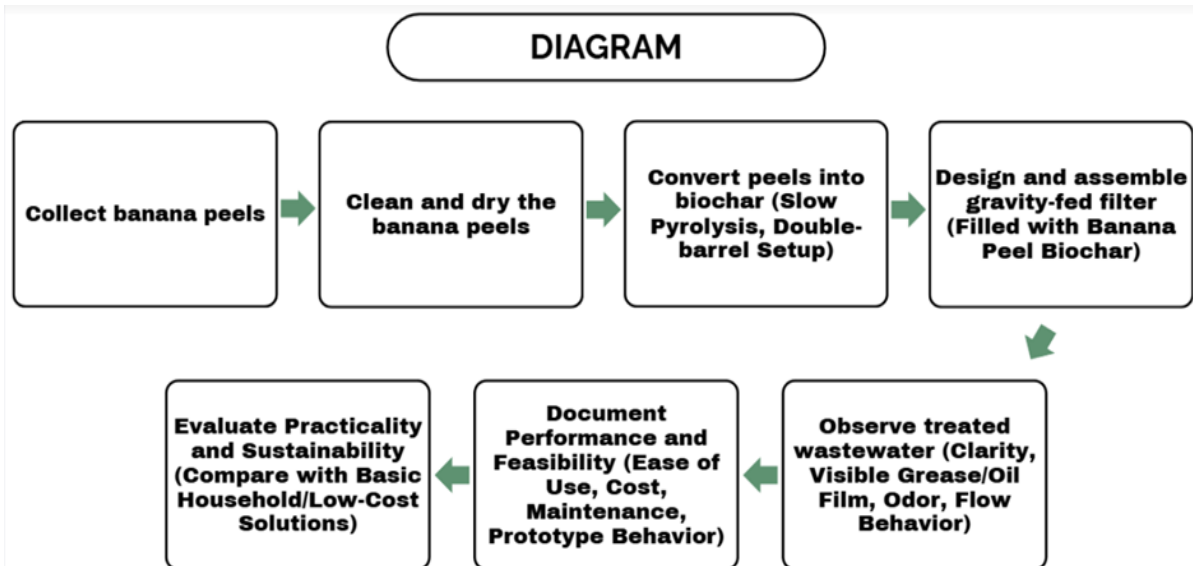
DIAGRAM

Collect banana peels

Clean and dry the banana peels

Convert peels into biochar (Slow Pyrolysis, Double-barrel Setup)

Design and assemble gravity-fed filter (Filled with Banana Peel Biochar)

Observe treated wastewater (Clarity, Visible Grease/Oil Film, Odor, Flow Behavior)

Document Performance and Feasibility (Ease of Use, Cost, Maintenance, Prototype Behavior)

Evaluate Practicality and Sustainability (Compare with Basic Household/Low-Cost Solutions)